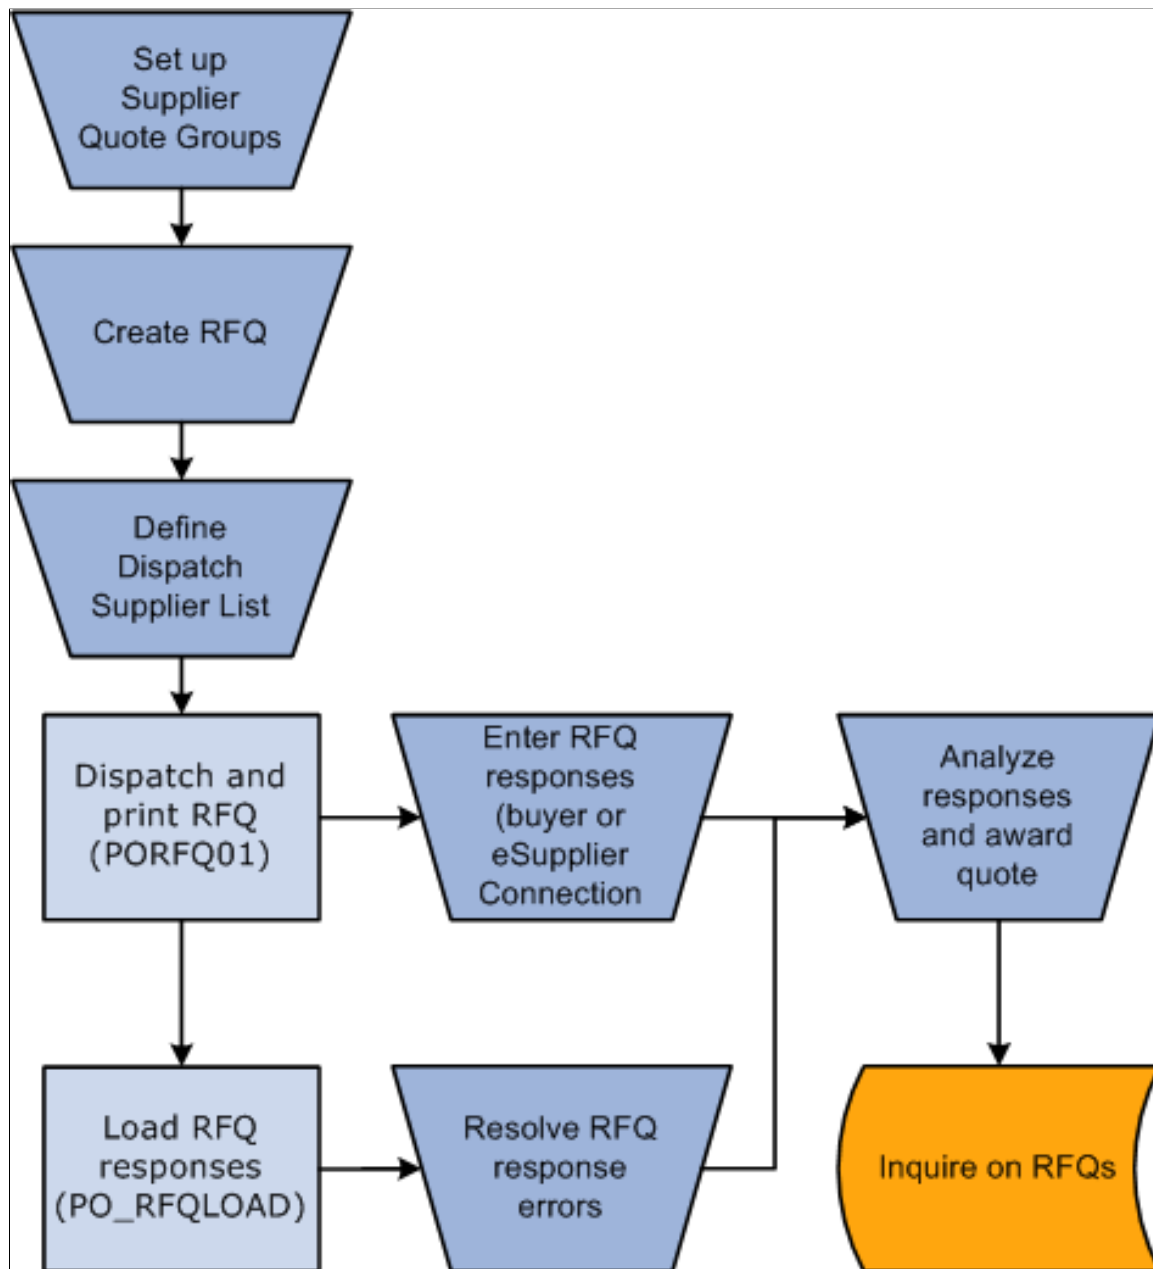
Set up Supplier Quote Groups

Create RFQ

Define Dispatch Supplier List

Dispatch and print RFQ (PORFQ01)

Enter RFQ responses (buyer or eSupplier Connection

Analyze responses and award quote

Load RFQ responses (PO_RFQLOAD)

Resolve RFQ response errors

Inquire on RFQs